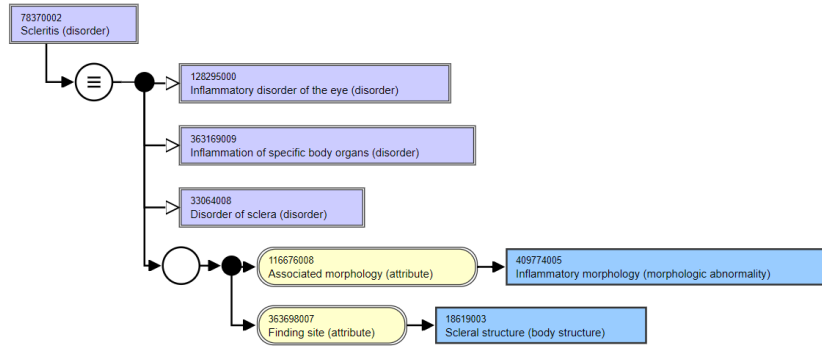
78370002
Scleritis (disorder)

≡

128295000
Inflammatory disorder of the eye (disorder)

363169009
Inflammation of specific body organs (disorder)

33064008
Disorder of sclera (disorder)

116676008
Associated morphology (attribute)

409774005
Inflammatory morphology (morphologic abnormality)

363698007
Finding site (attribute)

18619003
Scleral structure (body structure)